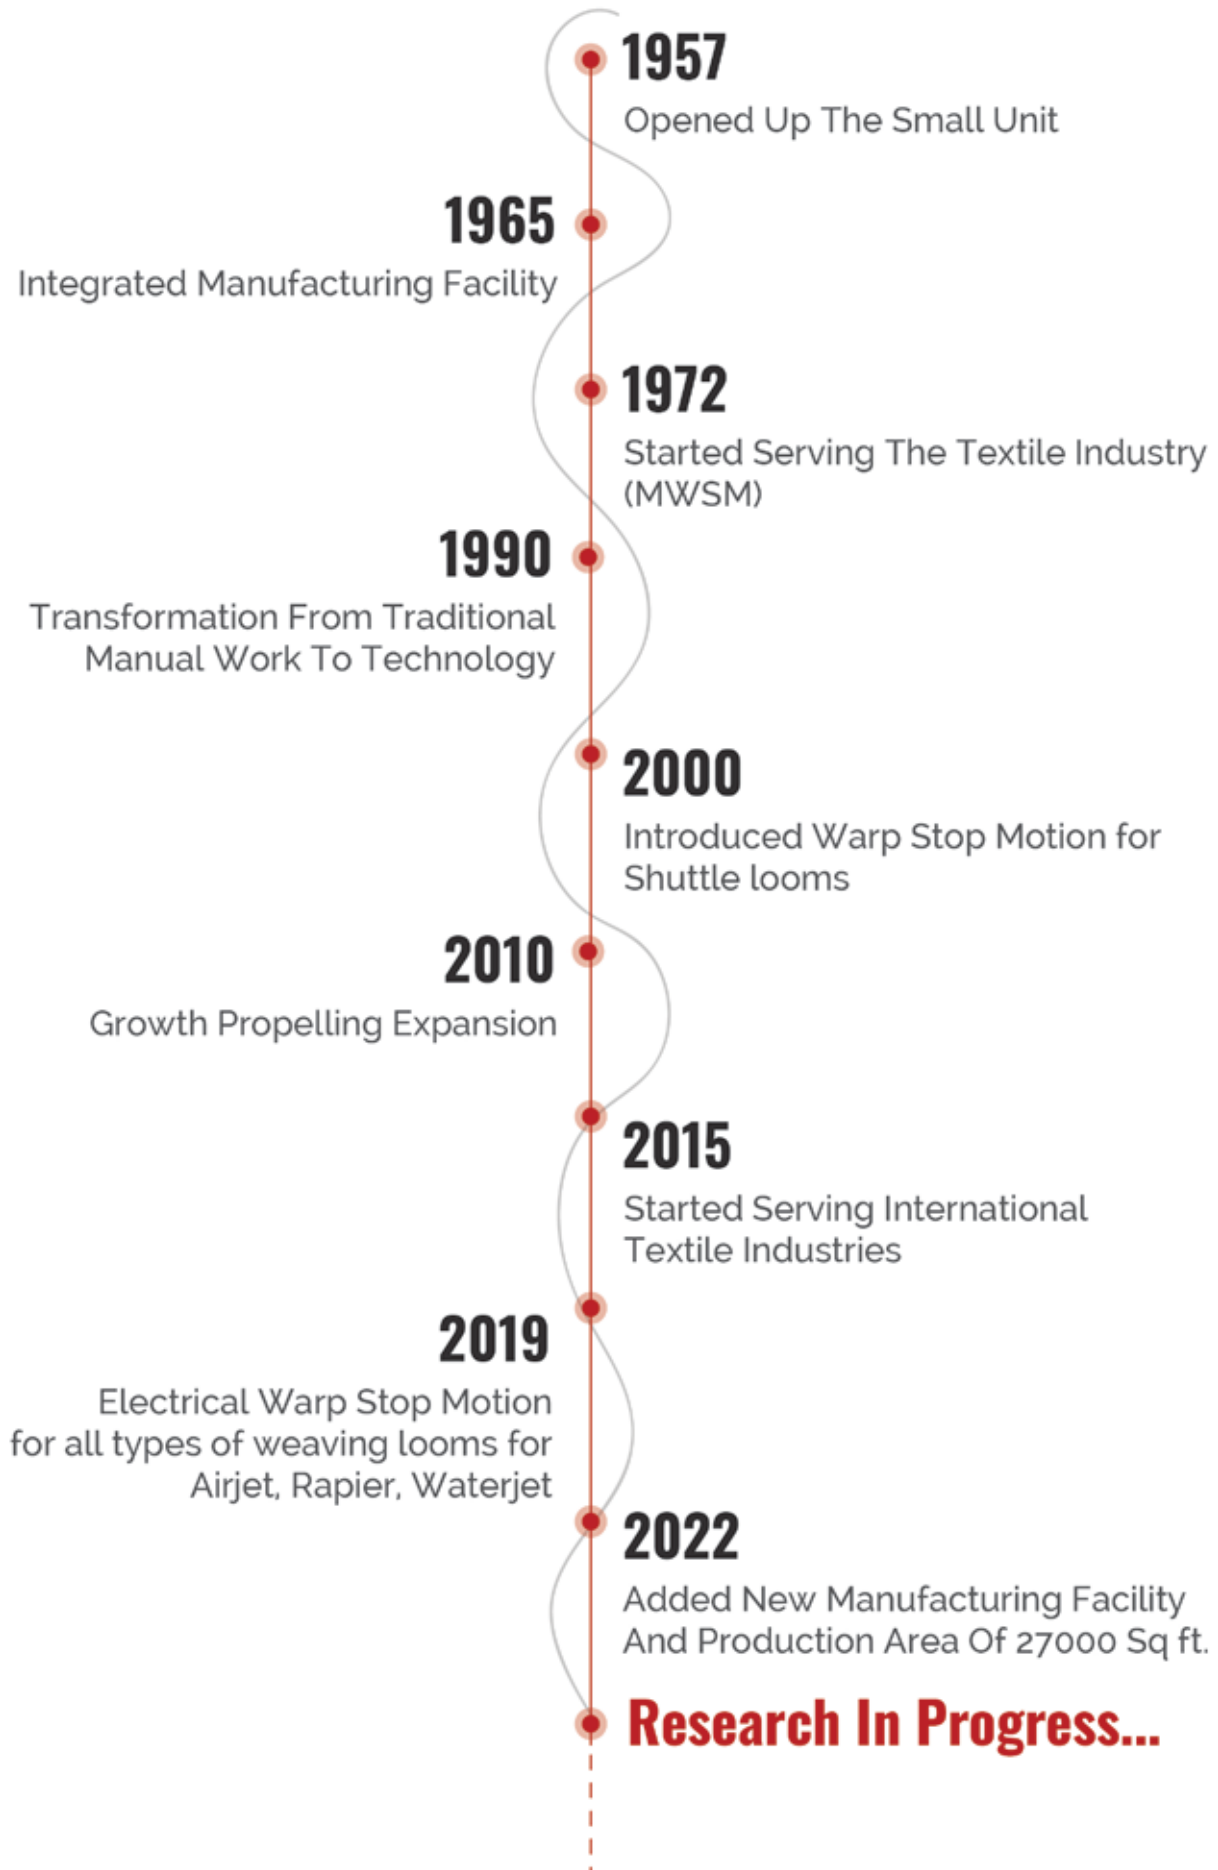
1957
Opened Up The Small Unit

1965
Integrated Manufacturing Facility

1972
Started Serving The Textile Industry (MWSM)

1990
Transformation From Traditional Manual Work To Technology

2000
Introduced Warp Stop Motion for Shuttle looms

2010
Growth Propelling Expansion

2015
Started Serving International Textile Industries

2019
Electrical Warp Stop Motion for all types of weaving looms for Airjet, Rapier, Waterjet

2022
Added New Manufacturing Facility And Production Area Of 27000 Sq ft.

Research In Progress...